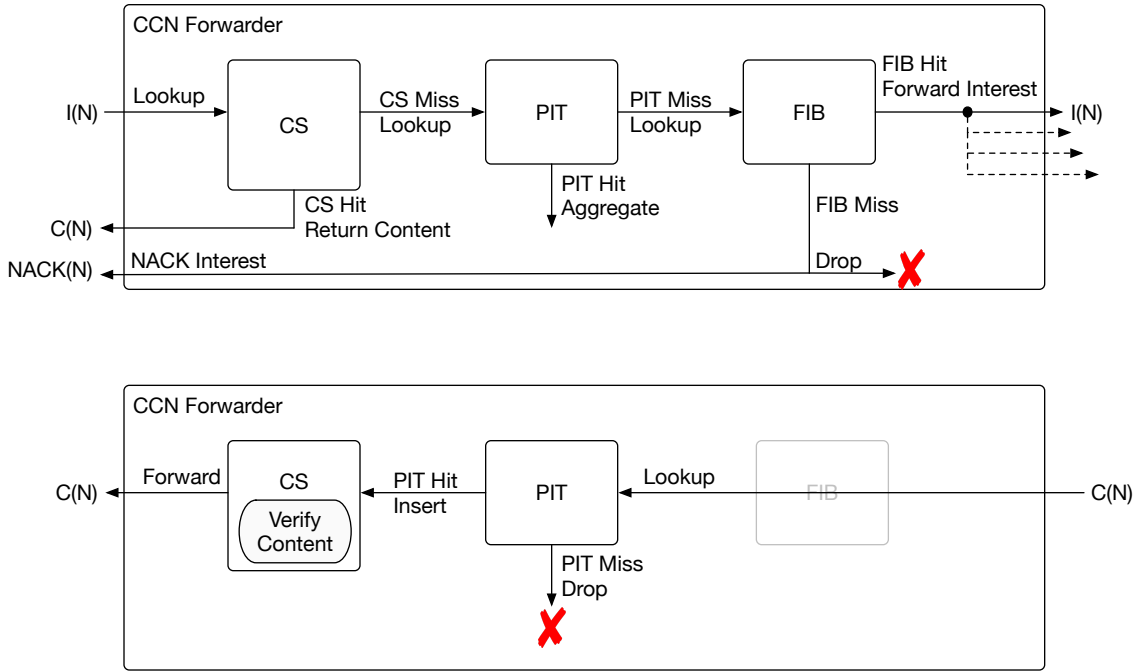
CCN Forwarder

I(N)

Lookup

CS

CS Miss
Lookup

PIT

PIT Miss
Lookup

FIB

FIB Hit
Forward Interest

I(N)

C(N)

CS Hit
Return Content

PIT Hit
Aggregate

FIB Miss

NACK(N)

NACK Interest

Drop

CCN Forwarder

C(N)

Forward

CS

Verify Content

PIT Hit
Insert

PIT

Lookup

FIB

C(N)

PIT Miss
Drop